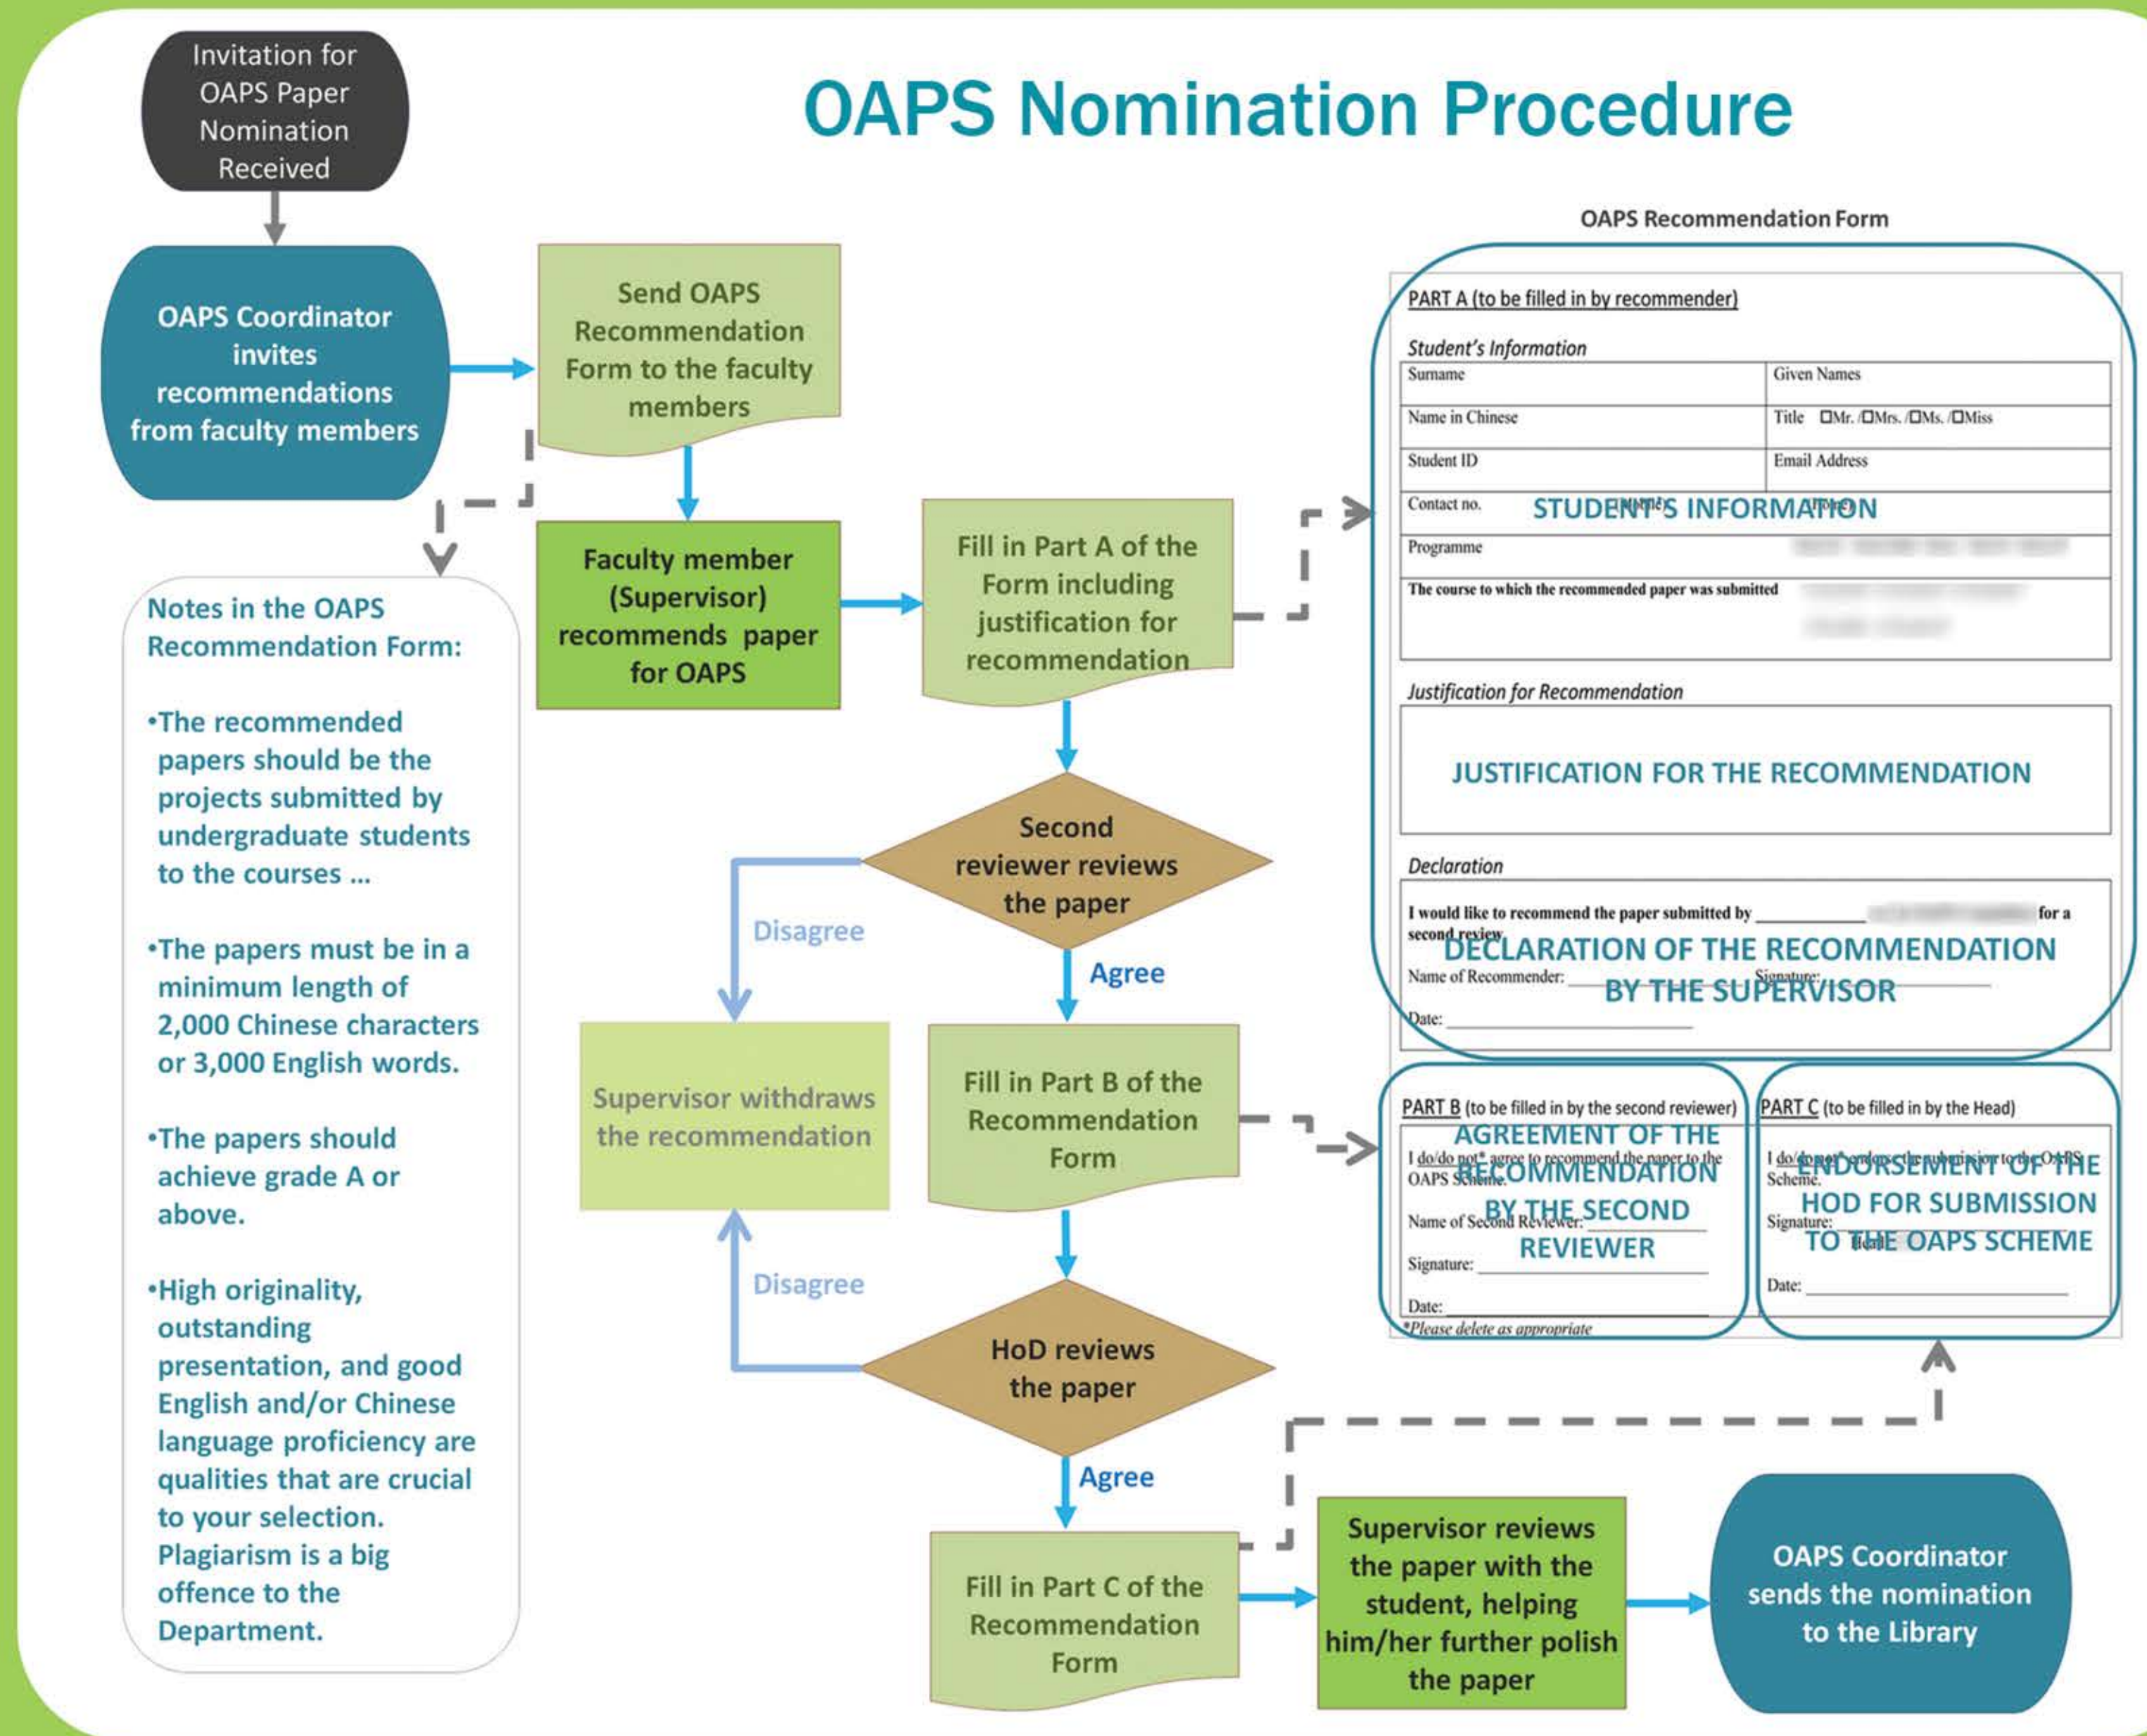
Invitation for OAPS Paper Nomination Received

OAPS Nomination Procedure

OAPS Coordinator invites recommendations from faculty members

Send OAPS Recommendation Form to the faculty members

Faculty member (Supervisor) recommends paper for OAPS

Fill in Part A of the Form including justification for recommendation

Notes in the OAPS Recommendation Form:

•The recommended papers should be the projects submitted by undergraduate students to the courses ...

•The papers must be in a minimum length of 2,000 Chinese characters or 3,000 English words.

•The papers should achieve grade A or above.

•High originality, outstanding presentation, and good English and/or Chinese language proficiency are qualities that are crucial to your selection. Plagiarism is a big offence to the Department.

Second reviewer reviews the paper

Disagree

Agree

Supervisor withdraws the recommendation

Fill in Part B of the Recommendation Form

Disagree

HoD reviews the paper

Agree

Fill in Part C of the Recommendation Form

Supervisor reviews the paper with the student, helping him/her further polish the paper

OAPS Coordinator sends the nomination to the Library

OAPS Recommendation Form

PART A (to be filled in by recommender)

Student's Information

| Surname | Given Names |
|---|---|
| Name in Chinese | Title ☐Mr. /☐Mrs. /☐Ms. /☐Miss |
| Student ID | Email Address |
| Contact no. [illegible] | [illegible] |
| Programme | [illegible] |
| The course to which the recommended paper was submitted | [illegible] |

STUDENT'S INFORMATION

Justification for Recommendation

JUSTIFICATION FOR THE RECOMMENDATION

Declaration

I would like to recommend the paper submitted by ___________ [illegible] for a second review.

Name of Recommender: ___________ Signature: ___________

Date: ___________

DECLARATION OF THE RECOMMENDATION BY THE SUPERVISOR

PART B (to be filled in by the second reviewer)

I do/do not* agree to recommend the paper to the OAPS Scheme.

Name of Second Reviewer: ___________

Signature: ___________

Date: ___________

*Please delete as appropriate

AGREEMENT OF THE RECOMMENDATION BY THE SECOND REVIEWER

PART C (to be filled in by the Head)

I do/do not* endorse the submission to the OAPS Scheme.

Signature:

Head

Date: ___________

ENDORSEMENT OF THE HOD FOR SUBMISSION TO THE OAPS SCHEME